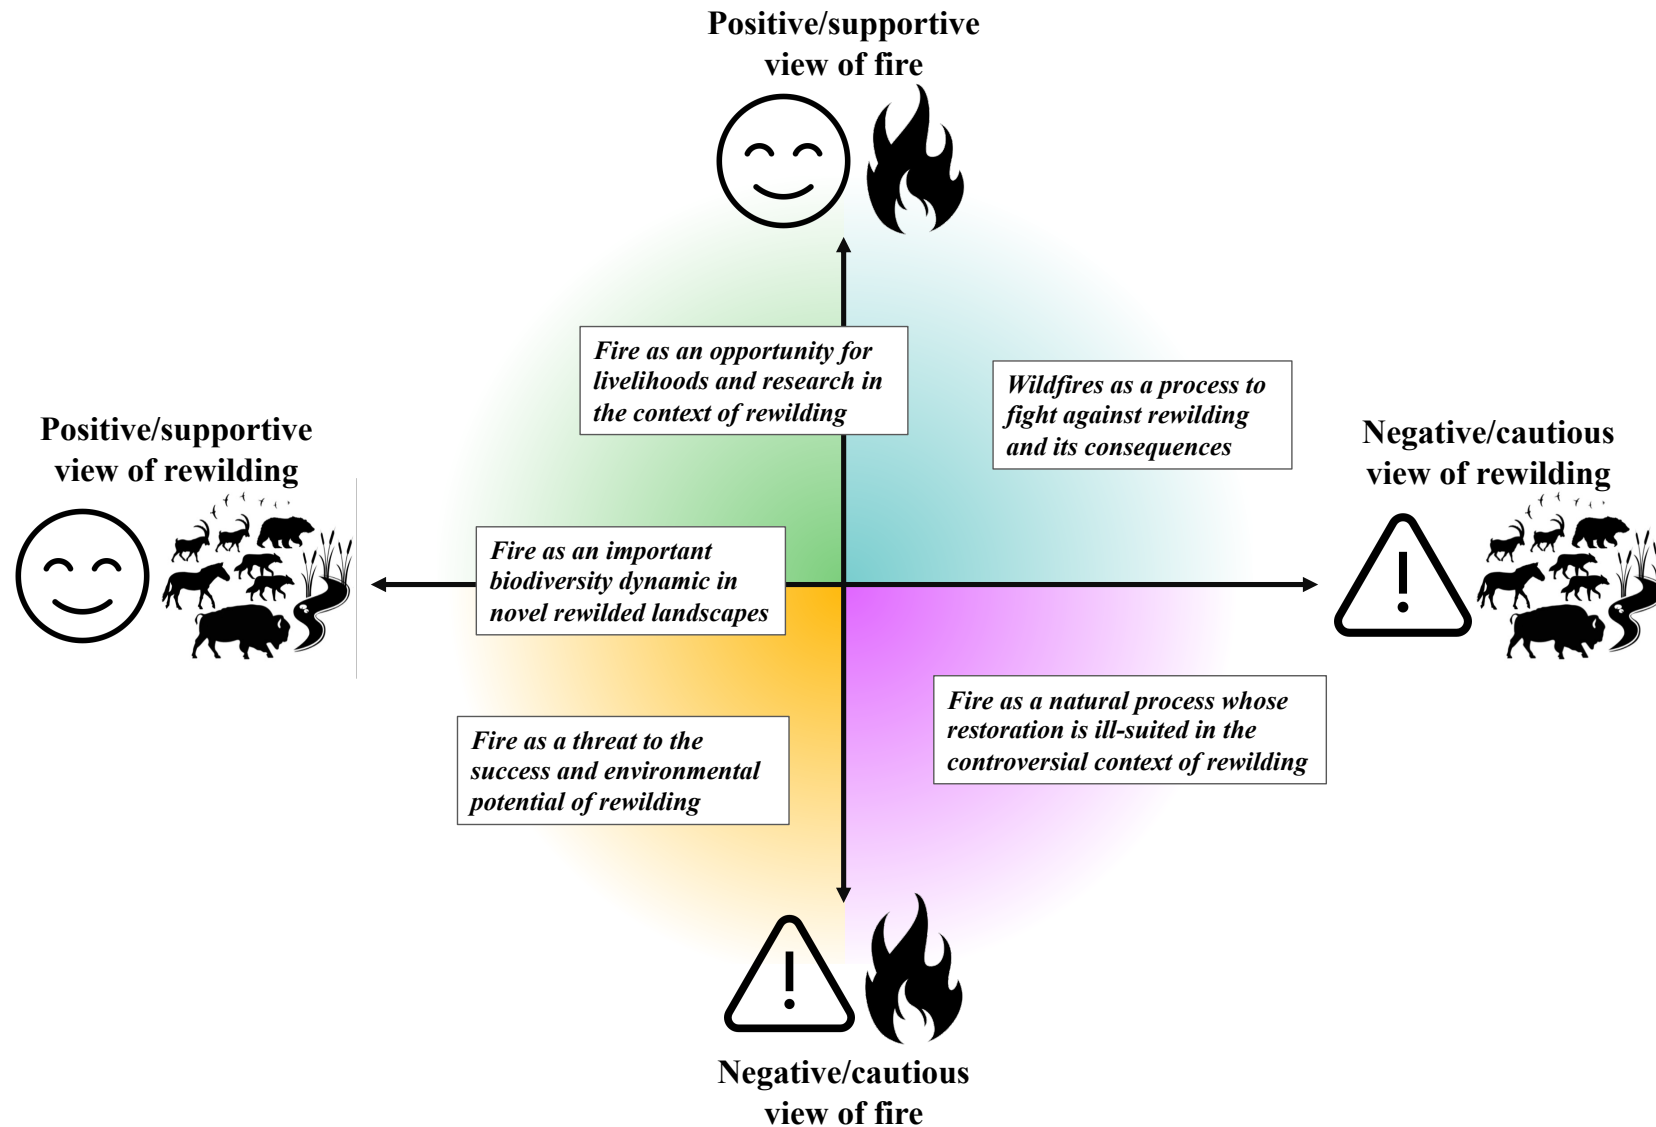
Positive/supportive view of fire

Fire as an opportunity for livelihoods and research in the context of rewilding

Wildfires as a process to fight against rewilding and its consequences

Positive/supportive view of rewilding

Negative/cautious view of rewilding

Fire as an important biodiversity dynamic in novel rewilded landscapes

Fire as a natural process whose restoration is ill-suited in the controversial context of rewilding

Fire as a threat to the success and environmental potential of rewilding

Negative/cautious view of fire